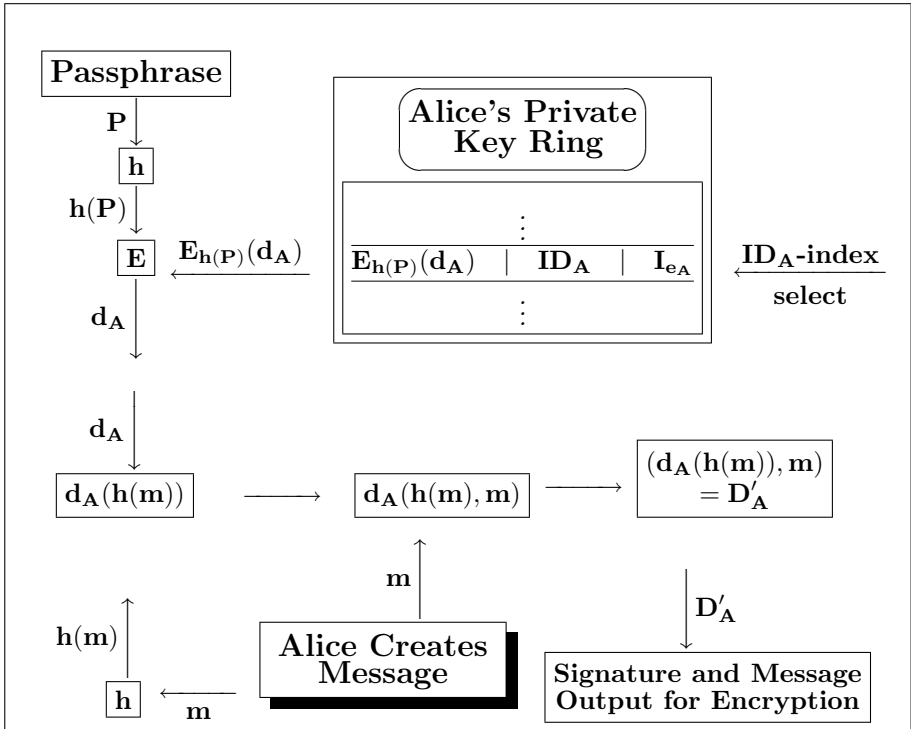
Passphrase

$\mathbf{P}$

h

$\mathbf{h(P)}$

E

$\mathbf{E_{h(P)}(d_A)}$

$\mathbf{d_A}$

Alice's Private Key Ring

⋮

| $\mathbf{E_{h(P)}(d_A)}$ | $\mathbf{ID_A}$ | $\mathbf{I_{e_A}}$ |
|---|---|---|

⋮

$\mathbf{ID_A}$-index

select

$\mathbf{d_A}$

$\mathbf{d_A(h(m))}$

$\mathbf{d_A(h(m), m)}$

$\mathbf{(d_A(h(m)), m) = D'_A}$

$\mathbf{m}$

$\mathbf{D'_A}$

$\mathbf{h(m)}$

Alice Creates Message

h

$\mathbf{m}$

Signature and Message Output for Encryption